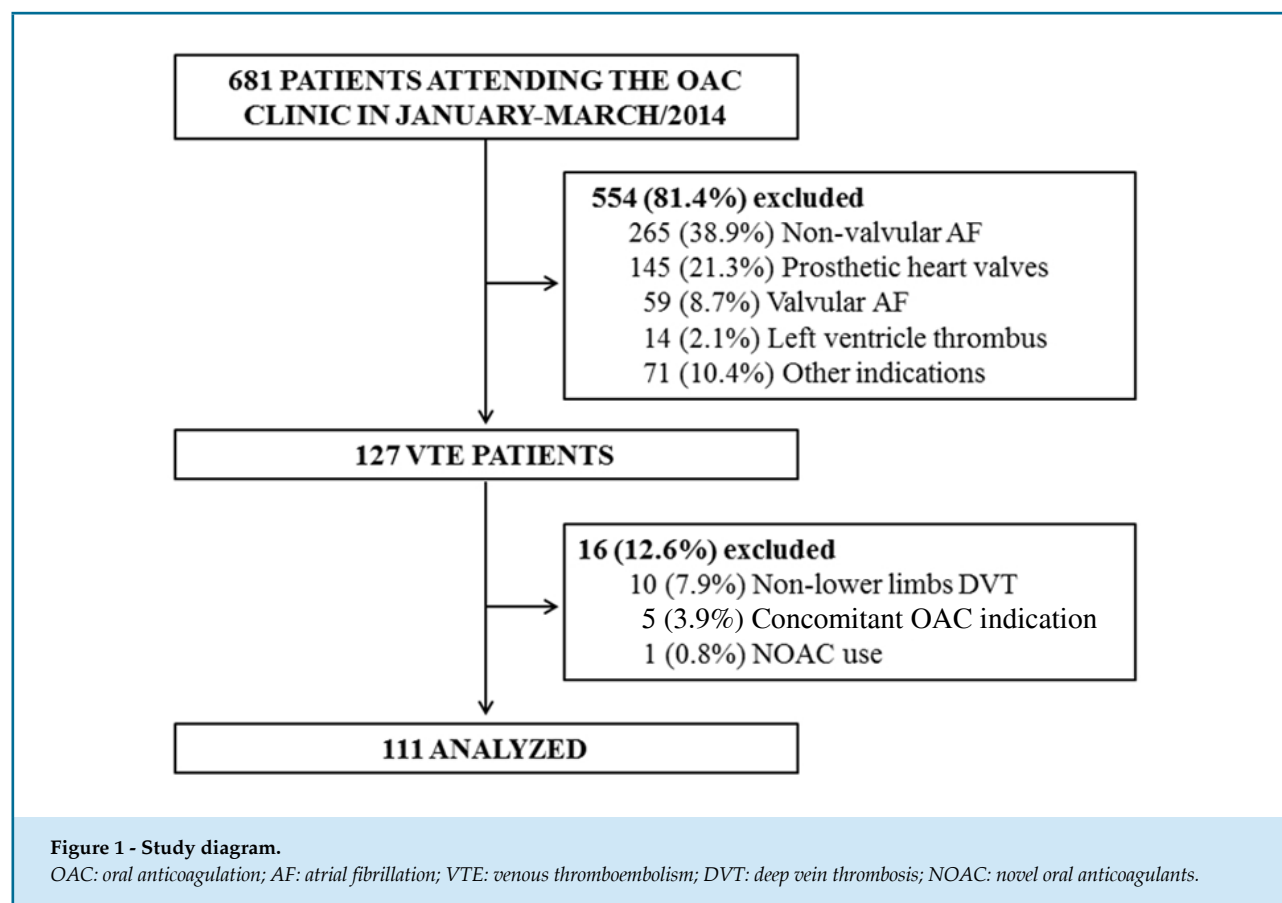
681 PATIENTS ATTENDING THE OAC CLINIC IN JANUARY-MARCH/2014

554 (81.4%) excluded
265 (38.9%) Non-valvular AF
145 (21.3%) Prosthetic heart valves
59 (8.7%) Valvular AF
14 (2.1%) Left ventricle thrombus
71 (10.4%) Other indications

127 VTE PATIENTS

16 (12.6%) excluded
10 (7.9%) Non-lower limbs DVT
5 (3.9%) Concomitant OAC indication
1 (0.8%) NOAC use

111 ANALYZED

Figure 1 - Study diagram.
OAC: oral anticoagulation; AF: atrial fibrillation; VTE: venous thromboembolism; DVT: deep vein thrombosis; NOAC: novel oral anticoagulants.